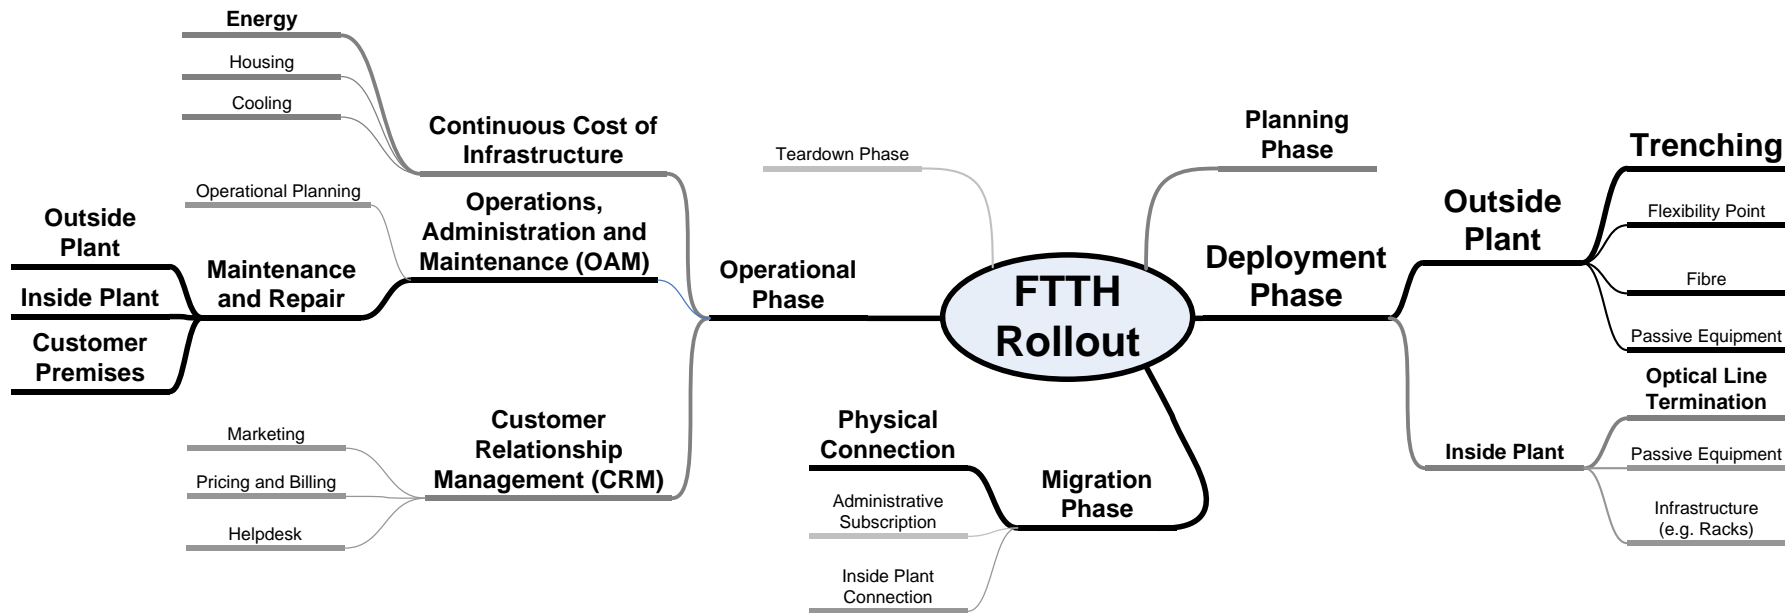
FTTH Rollout

Planning Phase

Deployment Phase

Outside Plant

Trenching

Flexibility Point

Fibre

Passive Equipment

Inside Plant

Optical Line Termination

Passive Equipment

Infrastructure (e.g. Racks)

Migration Phase

Physical Connection

Administrative Subscription

Inside Plant Connection

Teardown Phase

Operational Phase

Continuous Cost of Infrastructure

Energy

Housing

Cooling

Operations, Administration and Maintenance (OAM)

Operational Planning

Maintenance and Repair

Outside Plant

Inside Plant

Customer Premises

Customer Relationship Management (CRM)

Marketing

Pricing and Billing

Helpdesk